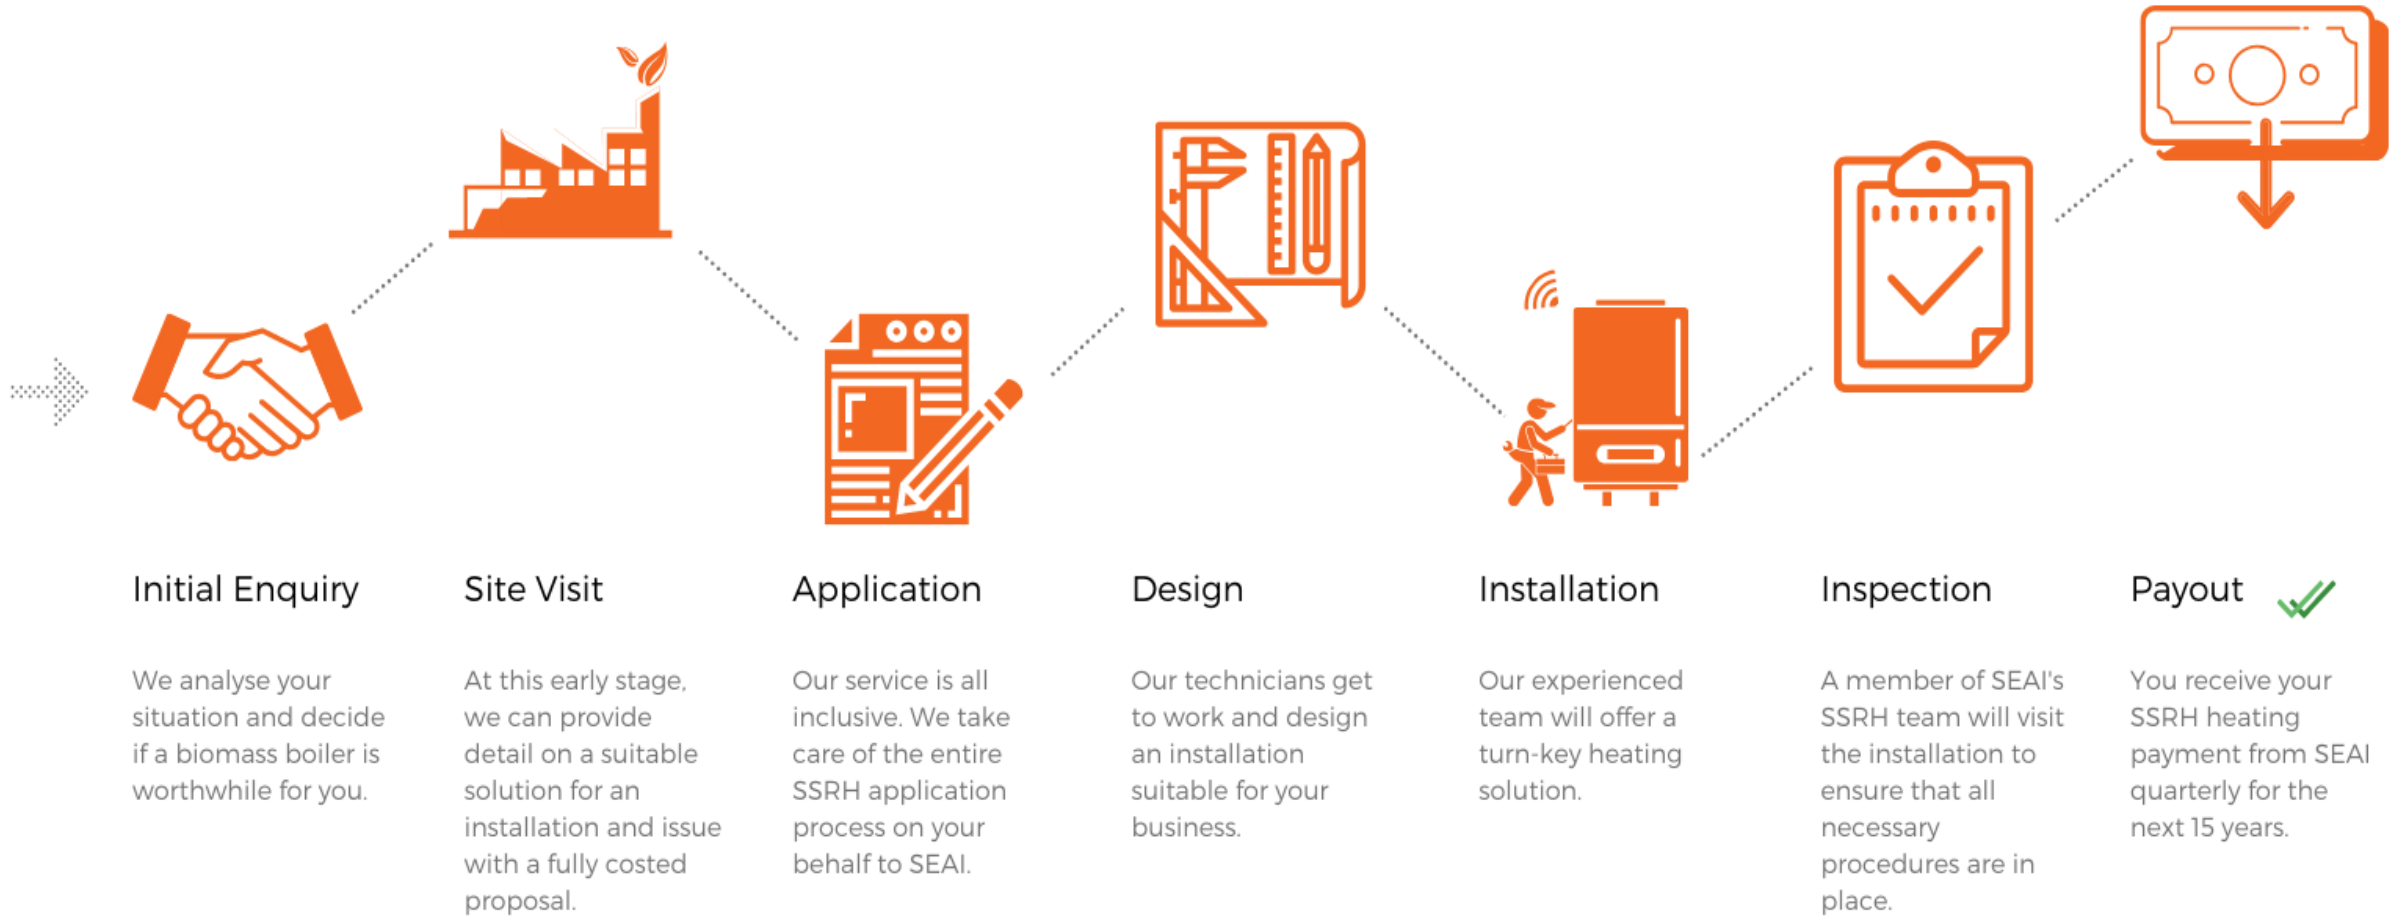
Initial Enquiry

We analyse your situation and decide if a biomass boiler is worthwhile for you.

Site Visit

At this early stage, we can provide detail on a suitable solution for an installation and issue with a fully costed proposal.

Application

Our service is all inclusive. We take care of the entire SSRH application process on your behalf to SEAI.

Design

Our technicians get to work and design an installation suitable for your business.

Installation

Our experienced team will offer a turn-key heating solution.

Inspection

A member of SEAI's SSRH team will visit the installation to ensure that all necessary procedures are in place.

Payout

You receive your SSRH heating payment from SEAI quarterly for the next 15 years.